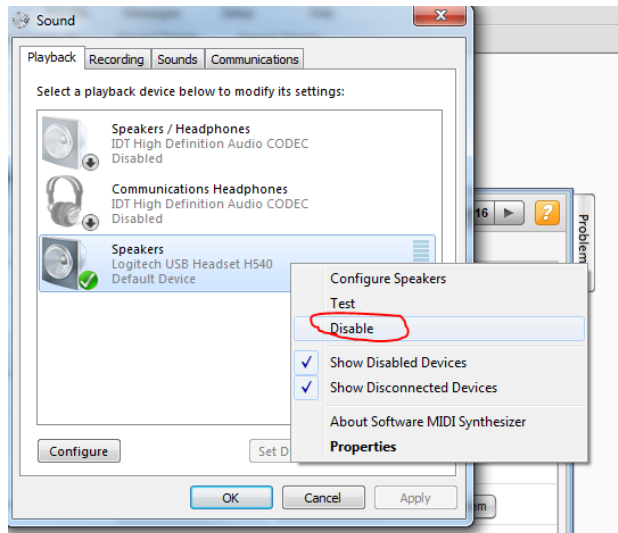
Sound

Playback | Recording | Sounds | Communications

Select a playback device below to modify its settings:

Speakers / Headphones
IDT High Definition Audio CODEC
Disabled

Communications Headphones
IDT High Definition Audio CODEC
Disabled

Speakers
Logitech USB Headset H540
Default Device

Configure Speakers
Test
Disable
Show Disabled Devices
Show Disconnected Devices
About Software MIDI Synthesizer
Properties

Configure
Set D

OK
Cancel
Apply

16
?
Problem
m